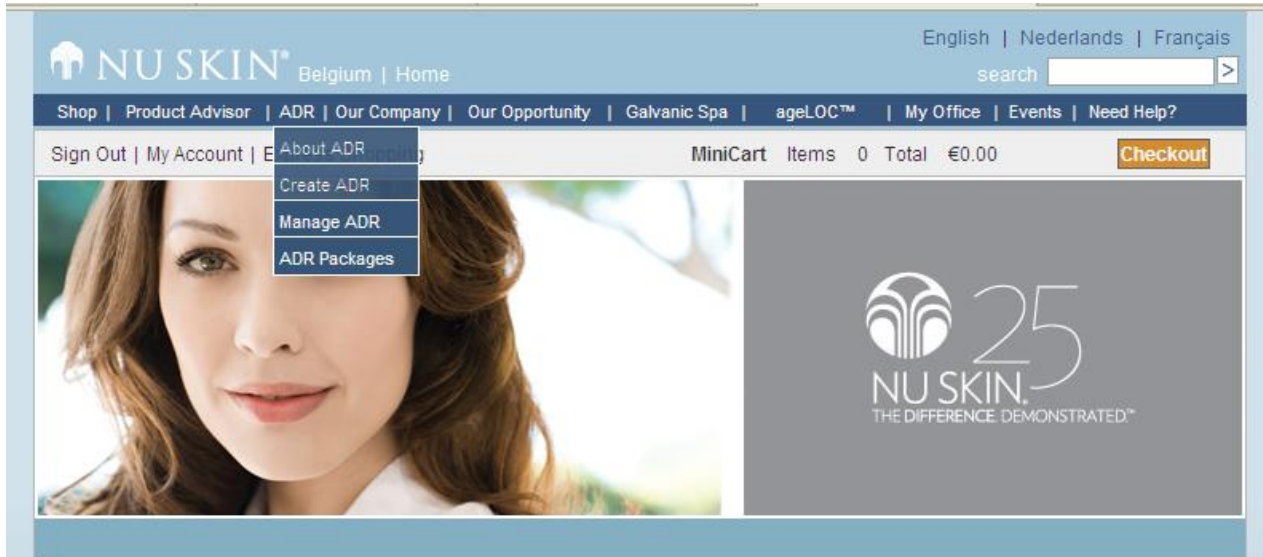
NU SKIN® Belgium | Home

English | Nederlands | Français

search >

Shop | Product Advisor | ADR | Our Company | Our Opportunity | Galvanic Spa | ageLOC™ | My Office | Events | Need Help?

Sign Out | My Account | E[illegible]

About ADR
Create ADR
Manage ADR
ADR Packages

MiniCart Items 0 Total €0.00

Checkout

25
NU SKIN.
THE DIFFERENCE. DEMONSTRATED.™